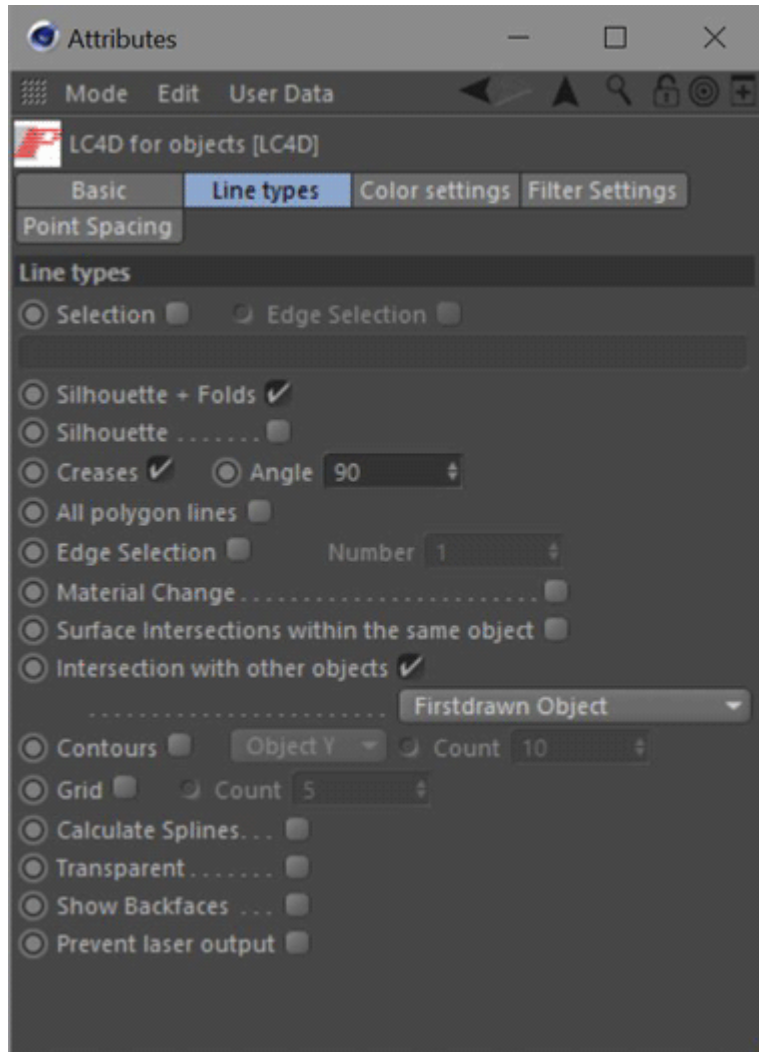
Attributes

Mode Edit User Data

LC4D for objects [LC4D]

Basic | Line types | Color settings | Filter Settings
Point Spacing

Line types

Selection Edge Selection

Silhouette + Folds ✓
Silhouette . . . . . . .
Creases ✓ Angle 90
All polygon lines
Edge Selection Number 1
Material Change . . . . . . . . . . . . . . . . . . . . . . . .
Surface Intersections within the same object
Intersection with other objects ✓
. . . . . . . . . . . . . . . . . . . . . . . . Firstdrawn Object
Contours Object Y Count 10
Grid Count 5
Calculate Splines. . .
Transparent . . . . . . .
Show Backfaces . . .
Prevent laser output